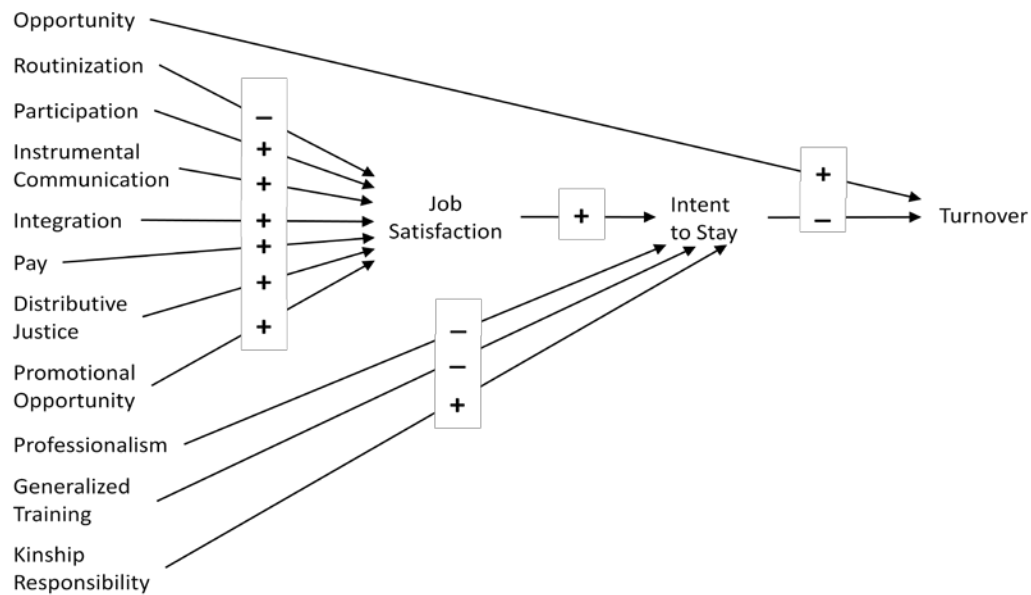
Opportunity

Routinization

Participation

Instrumental Communication

Integration

Pay

Distributive Justice

Promotional Opportunity

Professionalism

Generalized Training

Kinship Responsibility

–
+
+
+
+
+
+

Job Satisfaction

+

Intent to Stay

–
–
+

+
–

Turnover